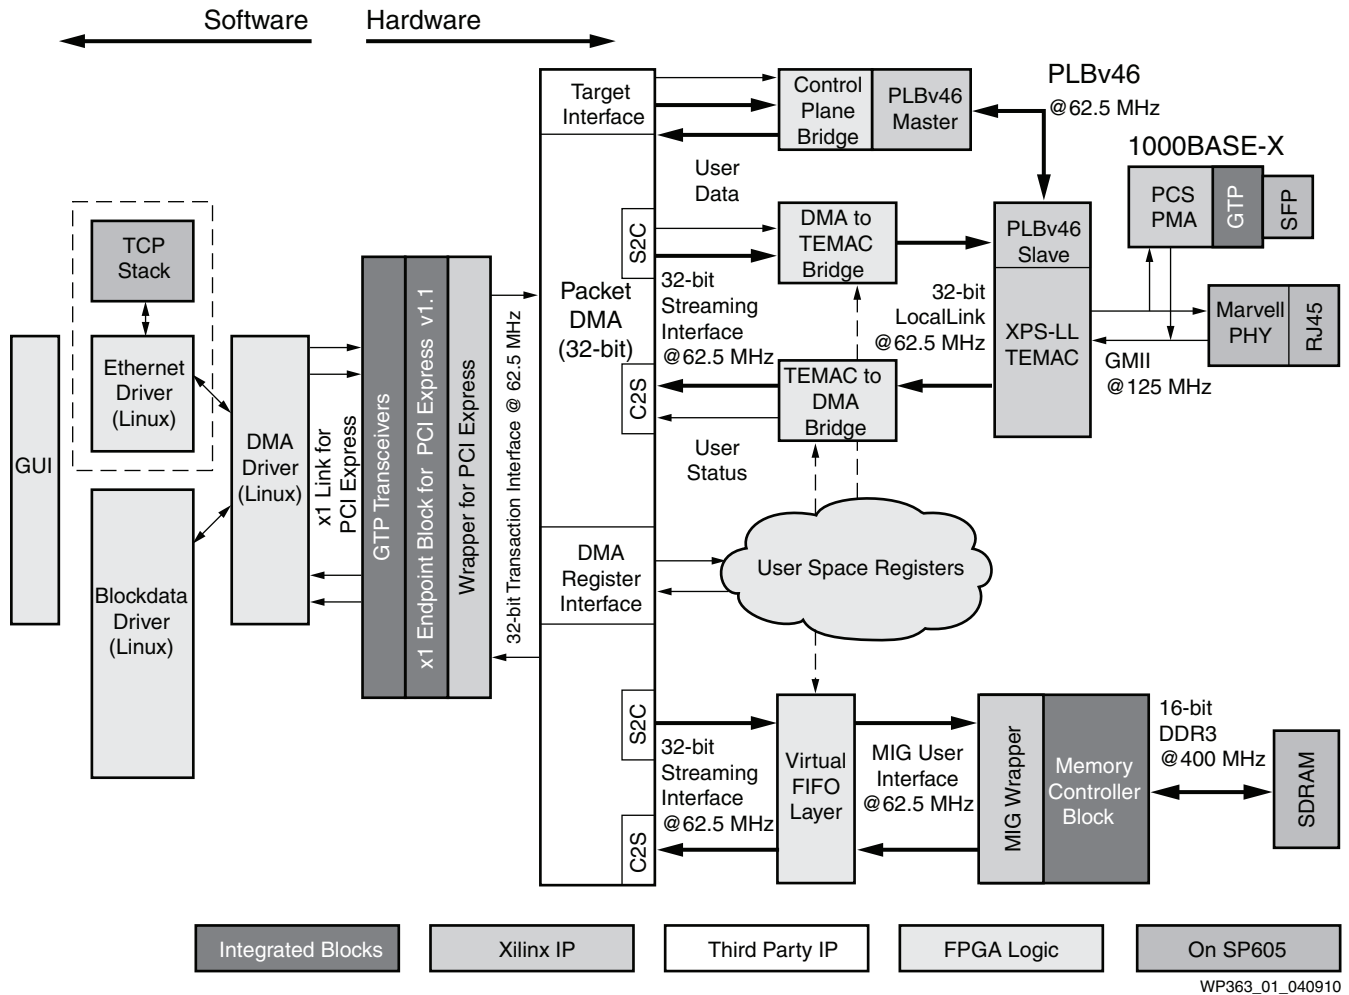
Software Hardware

Target Interface

Control Plane Bridge

PLBv46 Master

PLBv46 @62.5 MHz

1000BASE-X

User Data

PCS PMA

GTP

SFP

TCP Stack

S2C

DMA to TEMAC Bridge

PLBv46 Slave

Packet DMA (32-bit)

32-bit Streaming Interface @62.5 MHz

32-bit LocalLink @62.5 MHz

XPS-LL TEMAC

Marvell PHY

RJ45

Ethernet Driver (Linux)

GMII @125 MHz

C2S

TEMAC to DMA Bridge

User Status

GUI

DMA Driver (Linux)

x1 Link for PCI Express

GTP Transceivers

x1 Endpoint Block for PCI Express v1.1

Wrapper for PCI Express

32-bit Transaction Interface @ 62.5 MHz

DMA Register Interface

User Space Registers

Blockdata Driver (Linux)

S2C

32-bit Streaming Interface @62.5 MHz

Virtual FIFO Layer

MIG User Interface @62.5 MHz

MIG Wrapper

Memory Controller Block

16-bit DDR3 @400 MHz

SDRAM

C2S

Integrated Blocks

Xilinx IP

Third Party IP

FPGA Logic

On SP605

WP363_01_040910